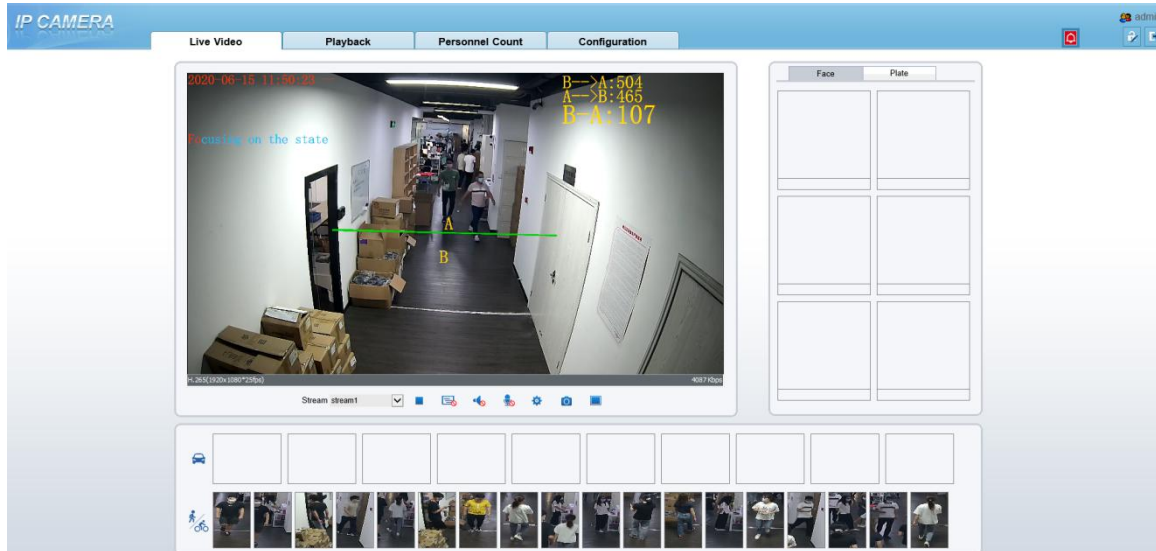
IP CAMERA

admi

Live Video

Playback

Personnel Count

Configuration

2020-06-15 11:50:23

B-->A:504
A-->B:465
B-A:107

Focusing on the state

A

B

H.265(1920x1080*25fps)

4087 Kbps

Stream stream1

Face

Plate